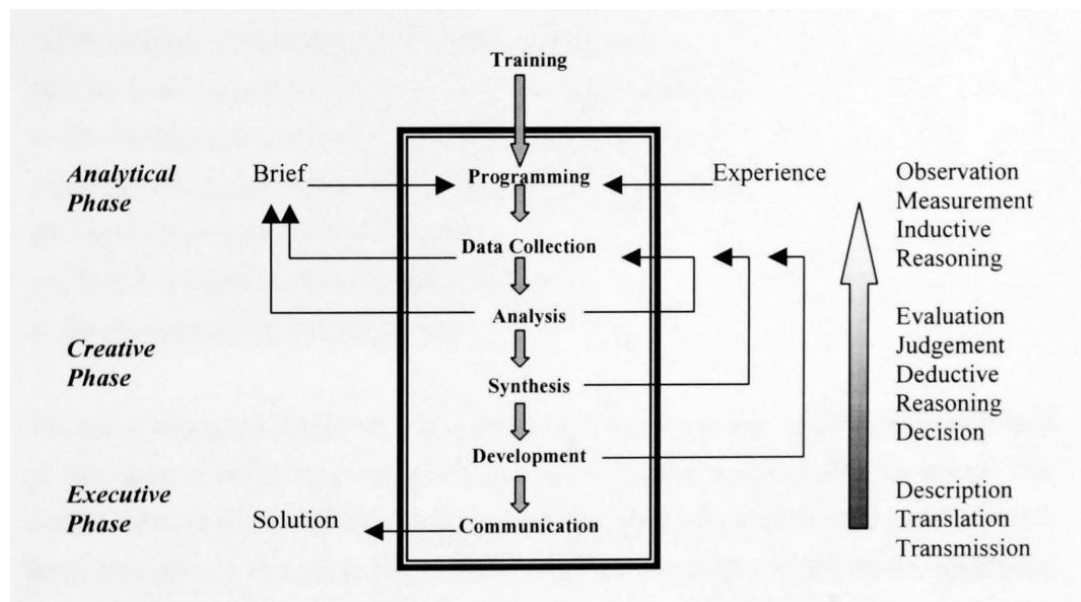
Training

*Analytical Phase*

Brief

Programming

Experience

Observation
Measurement
Inductive
Reasoning

Data Collection

Analysis

*Creative Phase*

Evaluation
Judgement
Deductive
Reasoning
Decision

Synthesis

Development

*Executive Phase*

Solution

Communication

Description
Translation
Transmission